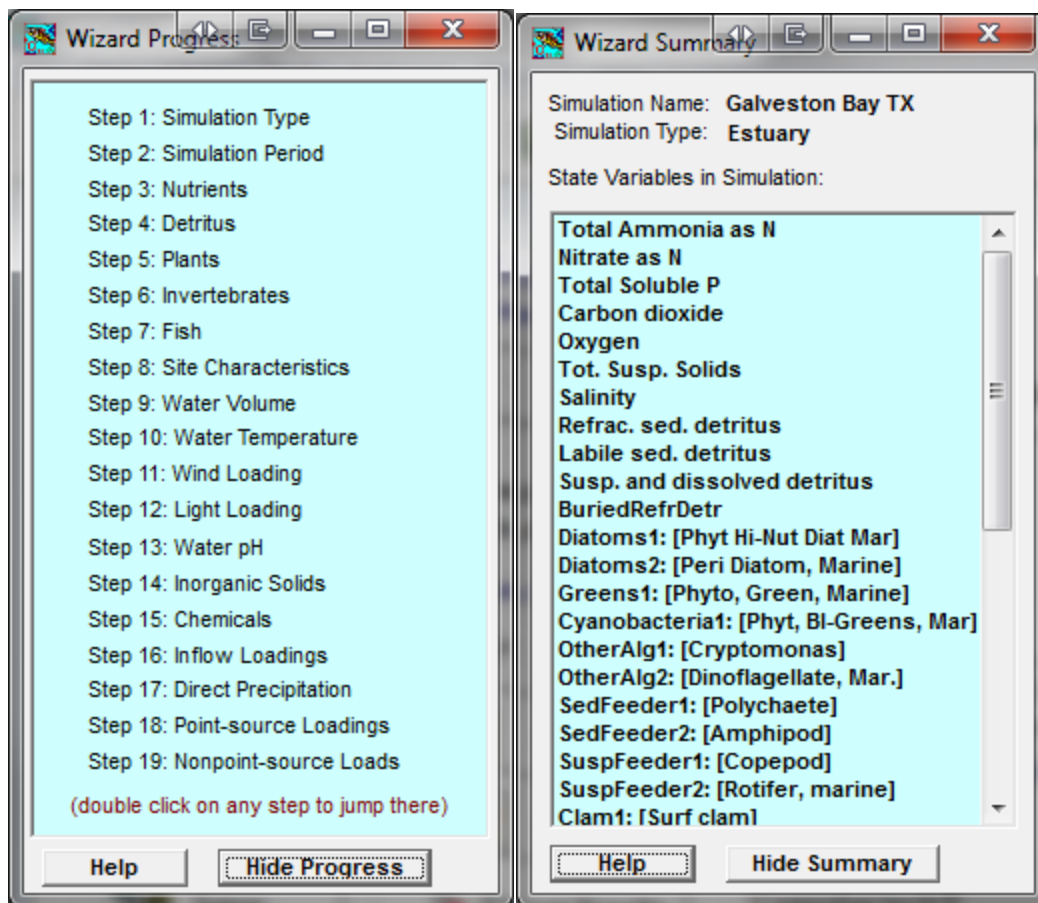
Wizard Progress

Step 1: Simulation Type
Step 2: Simulation Period
Step 3: Nutrients
Step 4: Detritus
Step 5: Plants
Step 6: Invertebrates
Step 7: Fish
Step 8: Site Characteristics
Step 9: Water Volume
Step 10: Water Temperature
Step 11: Wind Loading
Step 12: Light Loading
Step 13: Water pH
Step 14: Inorganic Solids
Step 15: Chemicals
Step 16: Inflow Loadings
Step 17: Direct Precipitation
Step 18: Point-source Loadings
Step 19: Nonpoint-source Loads

(double click on any step to jump there)

Help
Hide Progress

Wizard Summary

Simulation Name: Galveston Bay TX
Simulation Type: Estuary

State Variables in Simulation:

Total Ammonia as N
Nitrate as N
Total Soluble P
Carbon dioxide
Oxygen
Tot. Susp. Solids
Salinity
Refrac. sed. detritus
Labile sed. detritus
Susp. and dissolved detritus
BuriedRefrDetr
Diatoms1: [Phyt Hi-Nut Diat Mar]
Diatoms2: [Peri Diatom, Marine]
Greens1: [Phyto, Green, Marine]
Cyanobacteria1: [Phyt, Bl-Greens, Mar]
OtherAlg1: [Cryptomonas]
OtherAlg2: [Dinoflagellate, Mar.]
SedFeeder1: [Polychaete]
SedFeeder2: [Amphipod]
SuspFeeder1: [Copepod]
SuspFeeder2: [Rotifer, marine]
Clam1: [Surf clam]

Help
Hide Summary